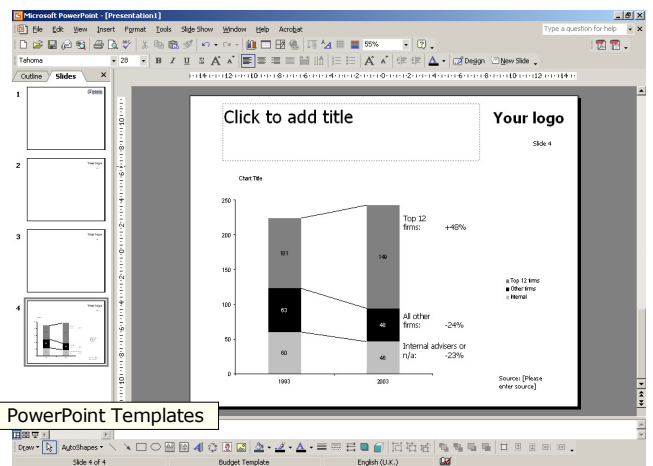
Microsoft PowerPoint - [Presentation1]

File Edit View Insert Format Tools Slide Show Window Help Acrobat

Type a question for help

55%

Tahoma 28 B I U S A A

Design New Slide

Outline Slides

1

2

3

4

Click to add title

Your logo

Slide 4

Chart Title

250

200

150

100

50

0

101

63

60

149

48

46

1993

2003

Top 12 firms: +48%

All other firms: -24%

Internal advisers or n/a: -23%

Top 12 firms
Other firms
Internal

Source: [Please enter source]

PowerPoint Templates

Draw AutoShapes

Slide 4 of 4 Budget Template English (U.K.)